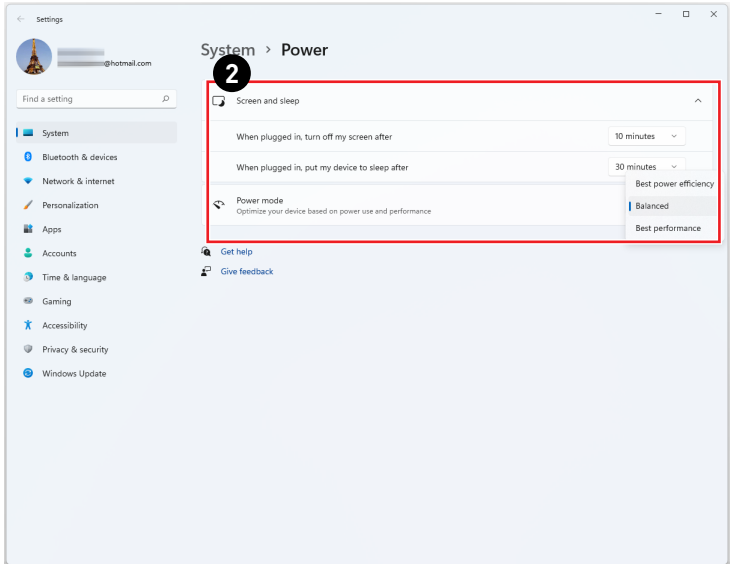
Settings

@hotmail.com

Find a setting

System

Bluetooth & devices

Network & internet

Personalization

Apps

Accounts

Time & language

Gaming

Accessibility

Privacy & security

Windows Update

System > Power

2

Screen and sleep

When plugged in, turn off my screen after

10 minutes

When plugged in, put my device to sleep after

30 minutes

Power mode
Optimize your device based on power use and performance

Best power efficiency

Balanced

Best performance

Get help

Give feedback